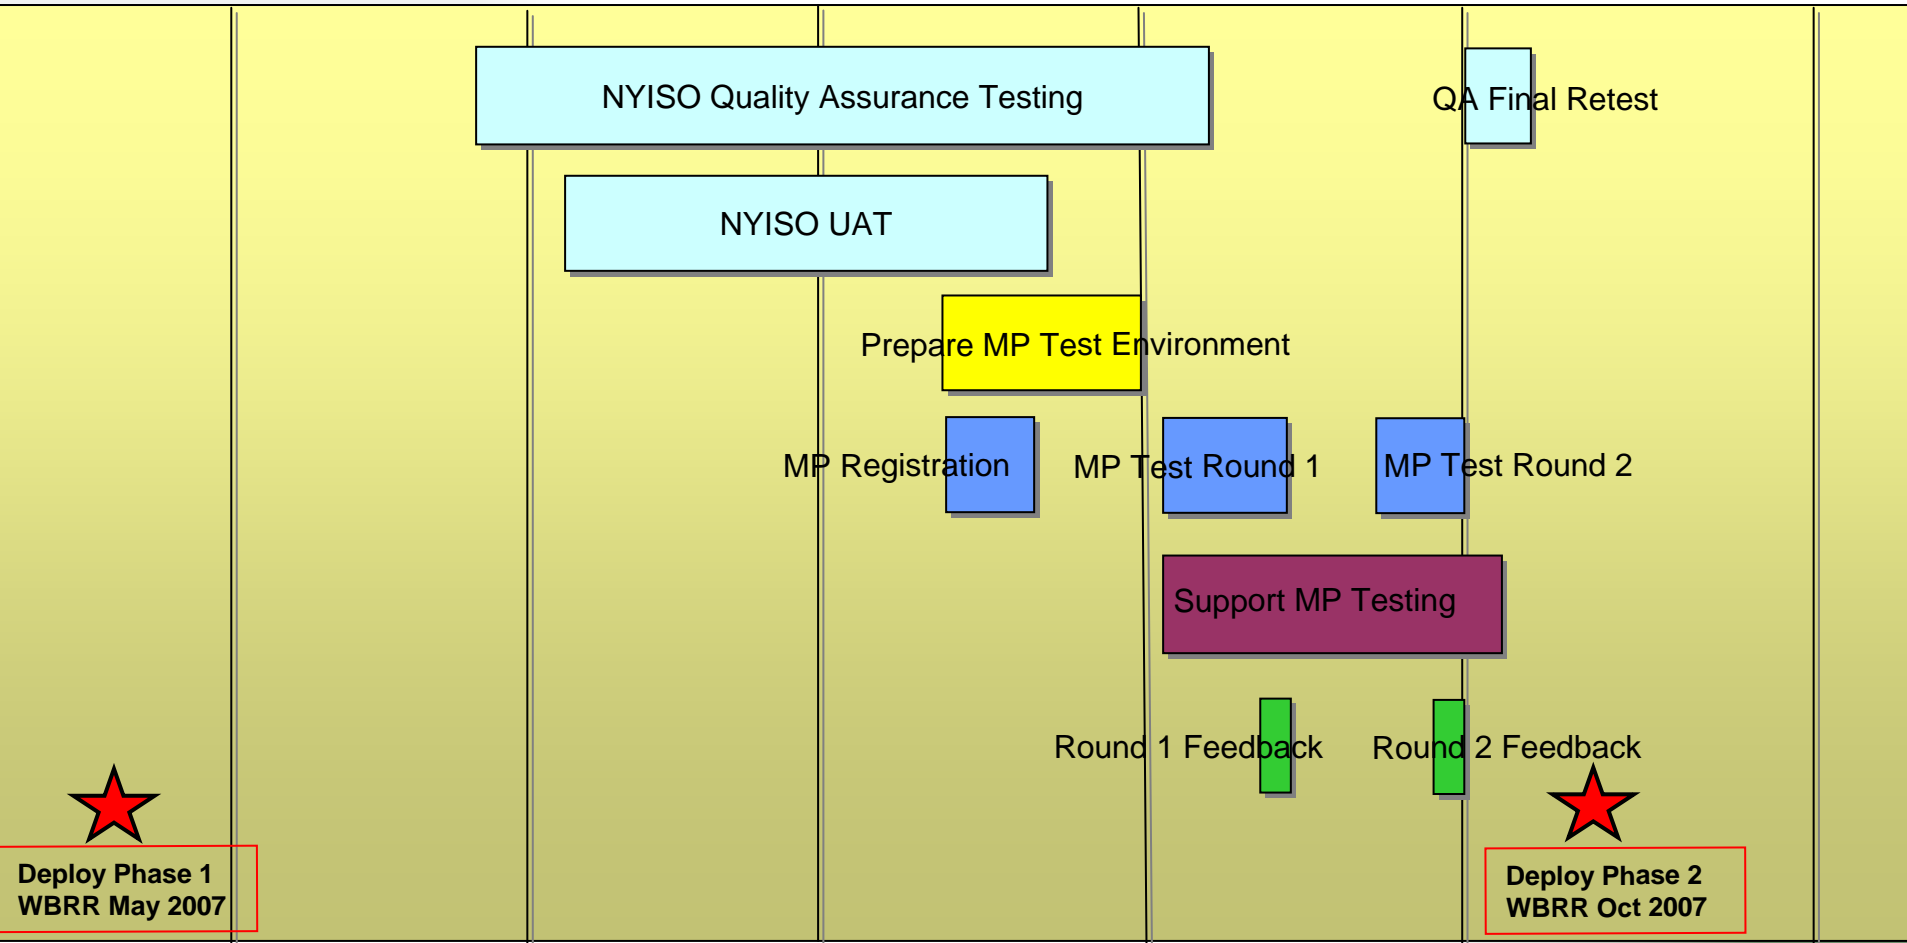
NYISO Quality Assurance Testing

QA Final Retest

NYISO UAT

Prepare MP Test Environment

MP Registration

MP Test Round 1

MP Test Round 2

Support MP Testing

Round 1 Feedback

Round 2 Feedback

Deploy Phase 1
WBRR May 2007

Deploy Phase 2
WBRR Oct 2007